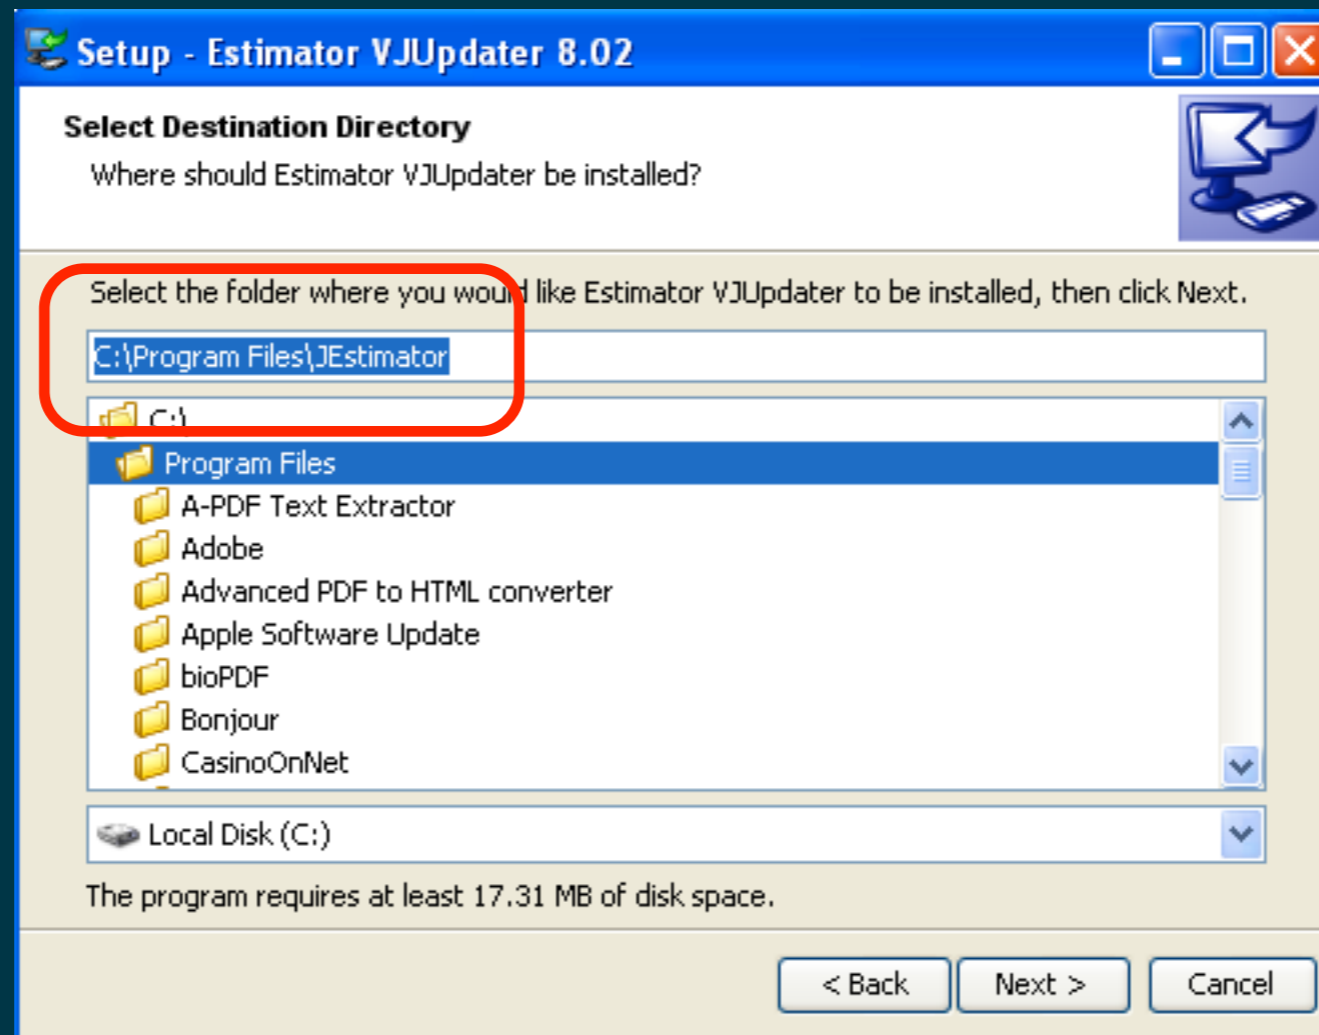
Setup - Estimator VJUpdater 8.02

Select Destination Directory

Where should Estimator VJUpdater be installed?

Select the folder where you would like Estimator VJUpdater to be installed, then click Next.

C:\Program Files\JEstimator

C:\
Program Files
A-PDF Text Extractor
Adobe
Advanced PDF to HTML converter
Apple Software Update
bioPDF
Bonjour
CasinoOnNet

Local Disk (C:)

The program requires at least 17.31 MB of disk space.

< Back
Next >
Cancel